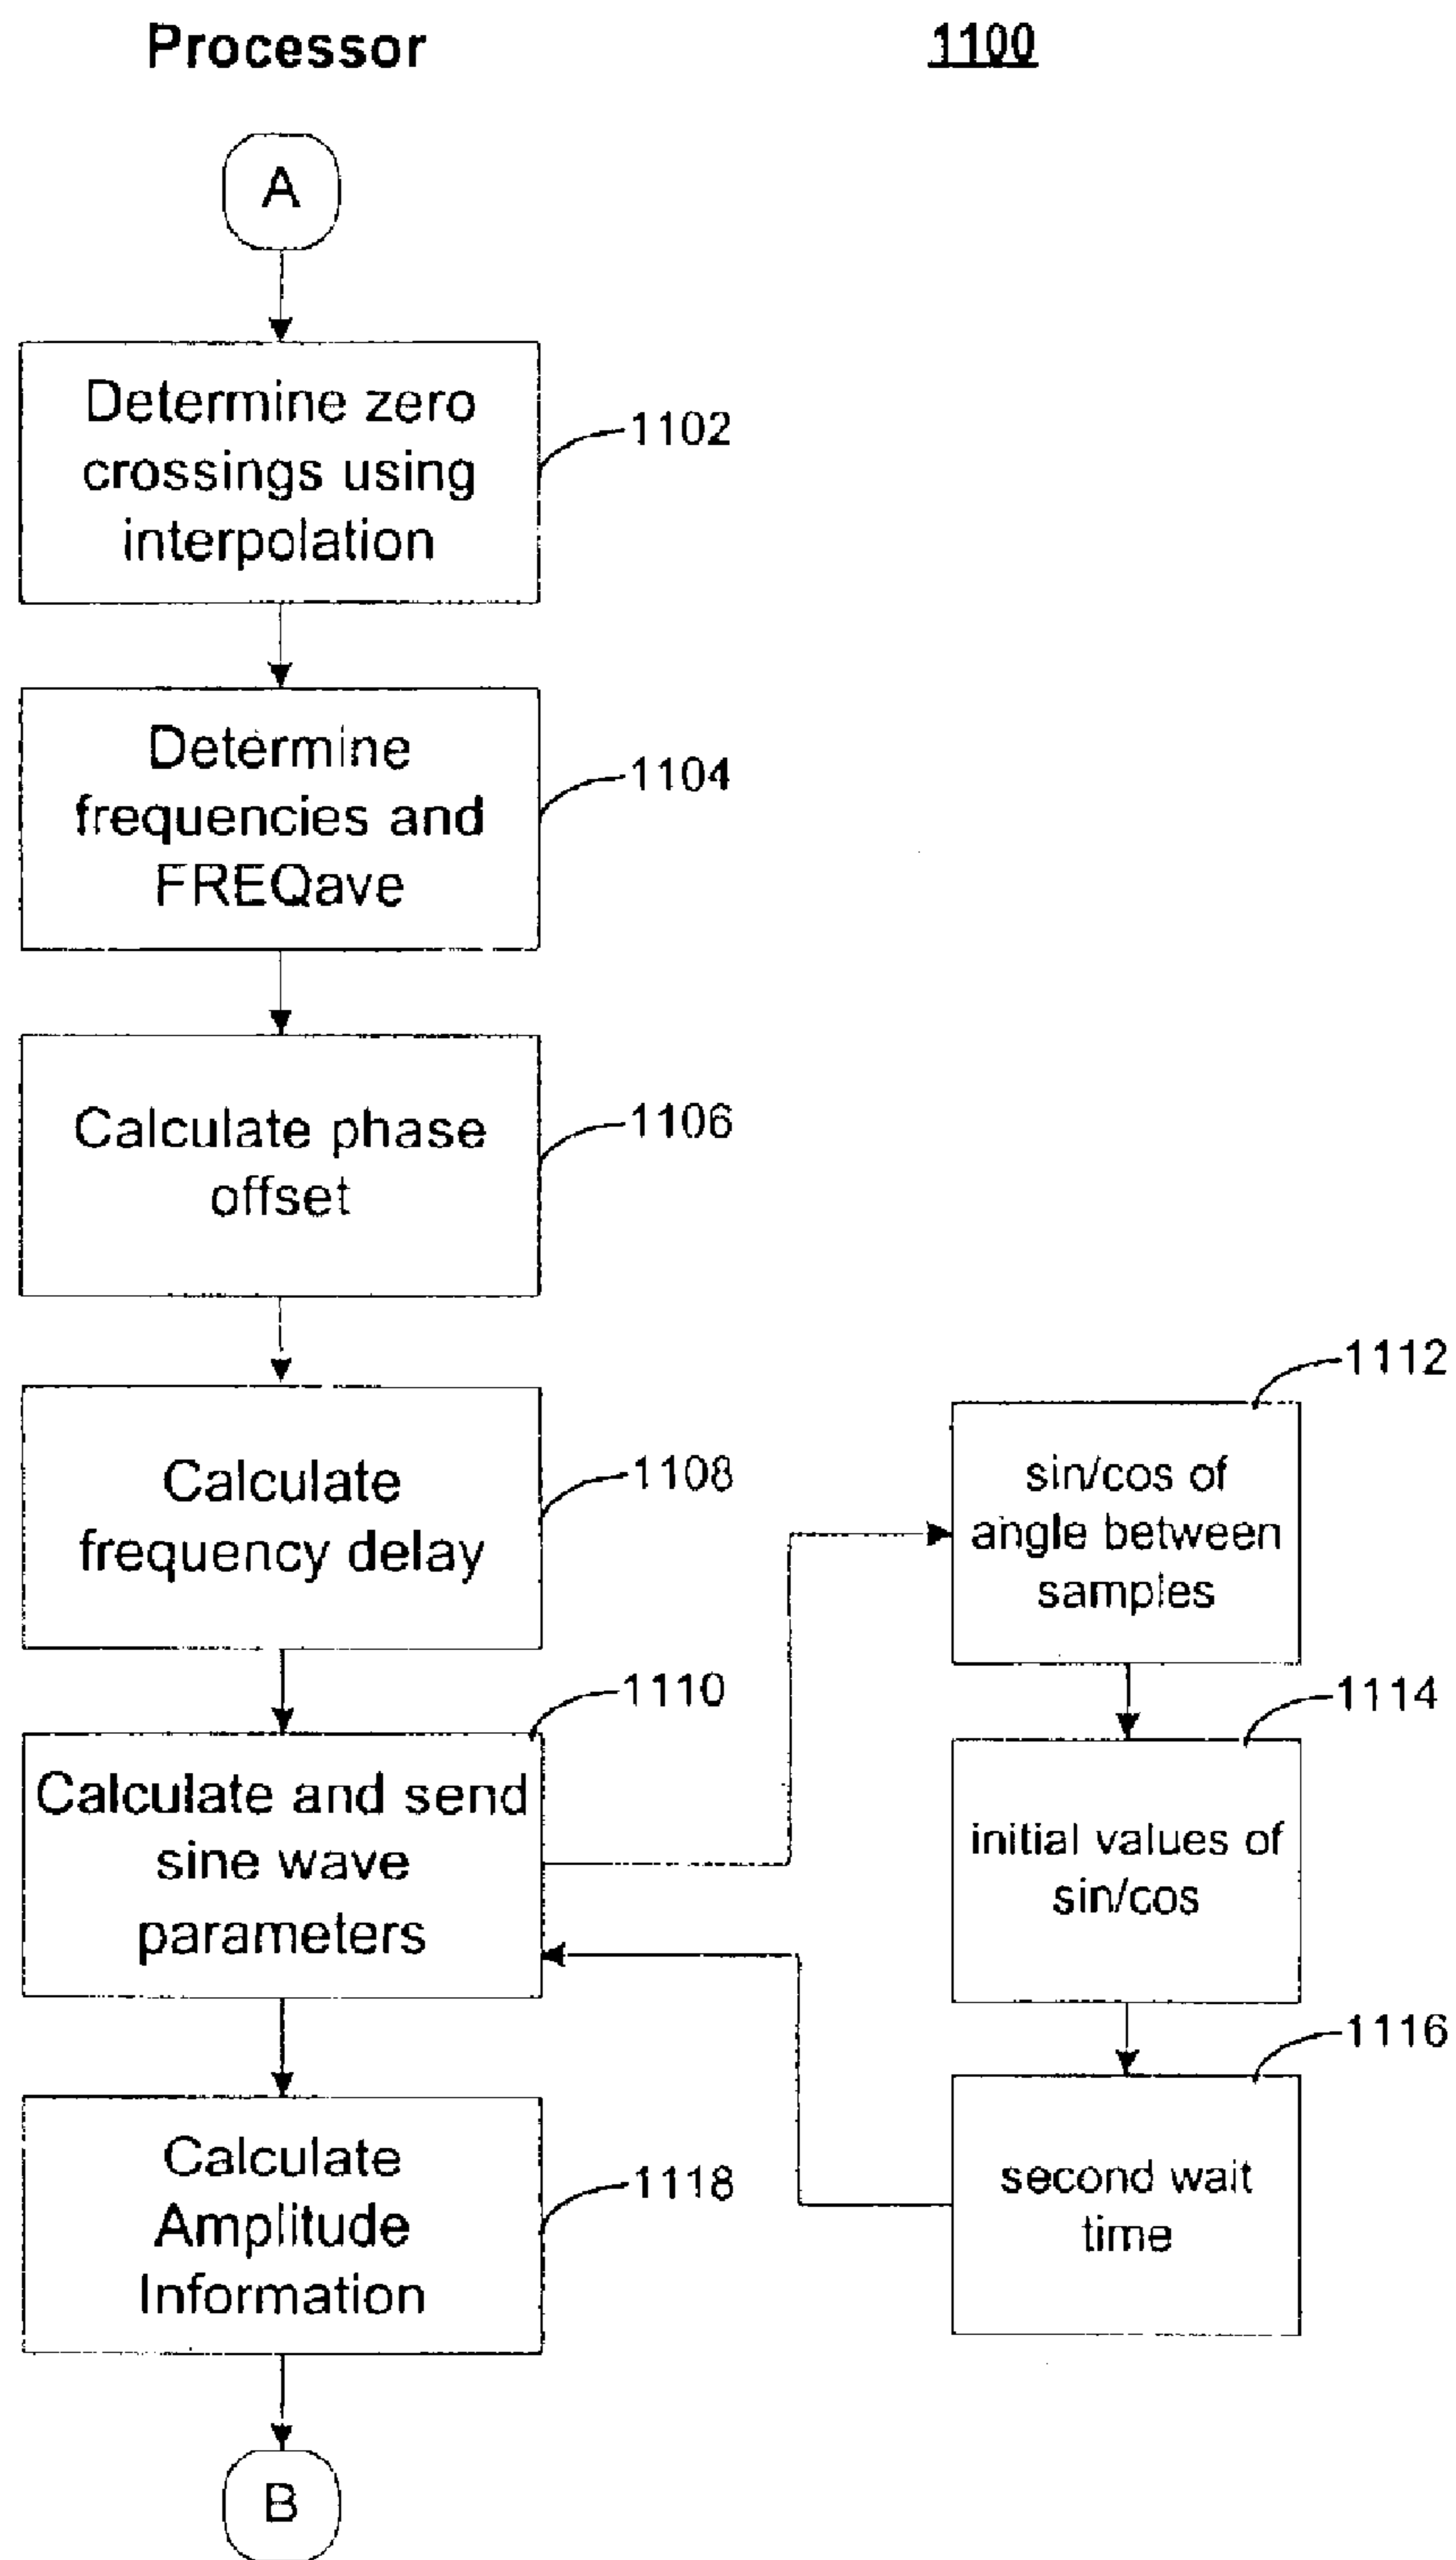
Processor

1100

A

Determine zero crossings using interpolation

1102

Determine frequencies and FREQave

1104

Calculate phase offset

1106

Calculate frequency delay

1108

1112

sin/cos of angle between samples

1110

Calculate and send sine wave parameters

1114

initial values of sin/cos

1116

second wait time

Calculate Amplitude Information

1118

B